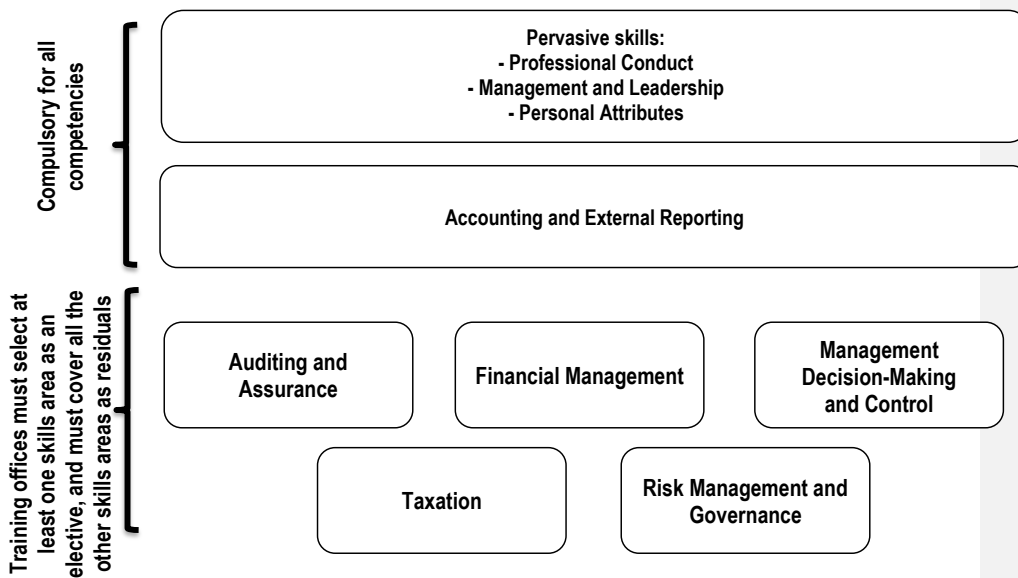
Compulsory for all competencies

Pervasive skills:
- Professional Conduct
- Management and Leadership
- Personal Attributes

Accounting and External Reporting

Training offices must select at least one skills area as an elective, and must cover all the other skills areas as residuals

Auditing and Assurance

Financial Management

Management Decision-Making and Control

Taxation

Risk Management and Governance